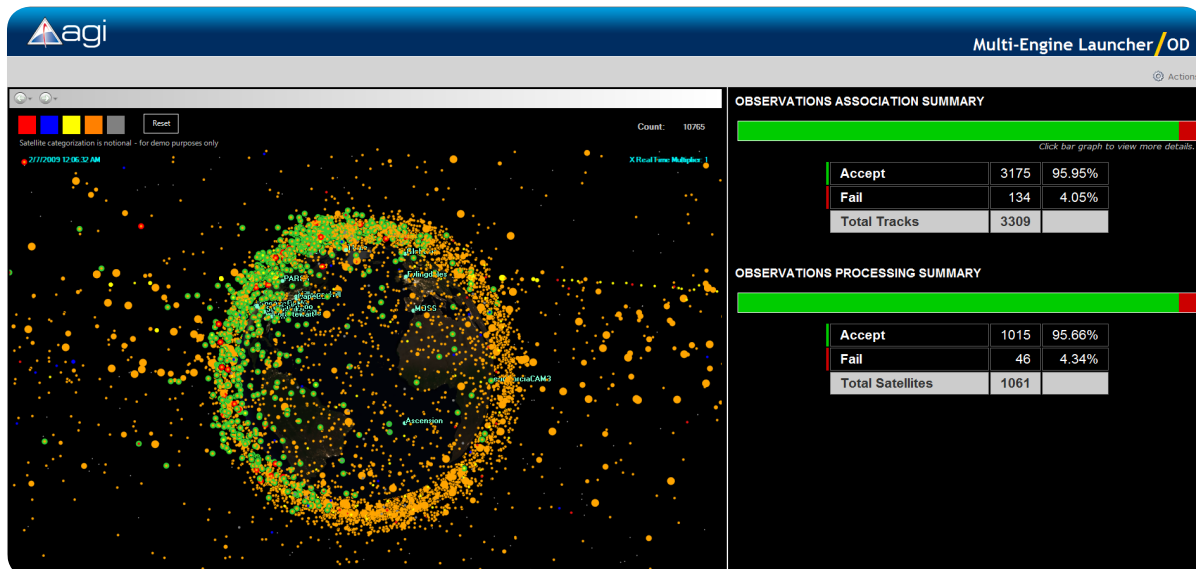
agi

Multi-Engine Launcher / OD

Actions

Reset

Count: 10765

Satellite categorization is notional - for demo purposes only

2/7/2009 12:06:32 AM

X Real Time Multiplier 1

PARIS

MOSS

Ascension

Ascension

OBSERVATIONS ASSOCIATION SUMMARY

Click bar graph to view more details.

| | | |
|---|---|---|
| Accept | 3175 | 95.95% |
| Fail | 134 | 4.05% |
| Total Tracks | 3309 | |

OBSERVATIONS PROCESSING SUMMARY

| | | |
|---|---|---|
| Accept | 1015 | 95.66% |
| Fail | 46 | 4.34% |
| Total Satellites | 1061 | |